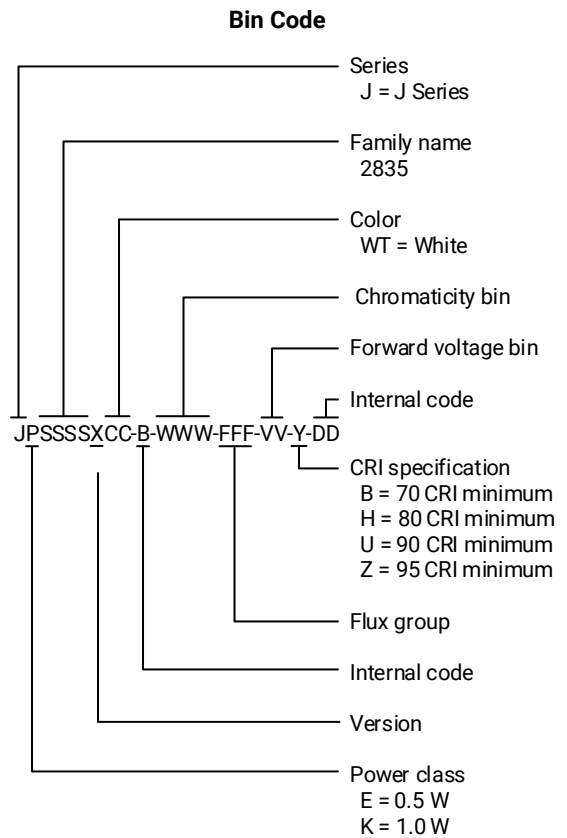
Bin Code

Series
J = J Series

Family name
2835

Color
WT = White

Chromaticity bin

Forward voltage bin

Internal code

JPSSSSXCC-B-WWW-FFF-VV-Y-DD

CRI specification
B = 70 CRI minimum
H = 80 CRI minimum
U = 90 CRI minimum
Z = 95 CRI minimum

Flux group

Internal code

Version

Power class
E = 0.5 W
K = 1.0 W